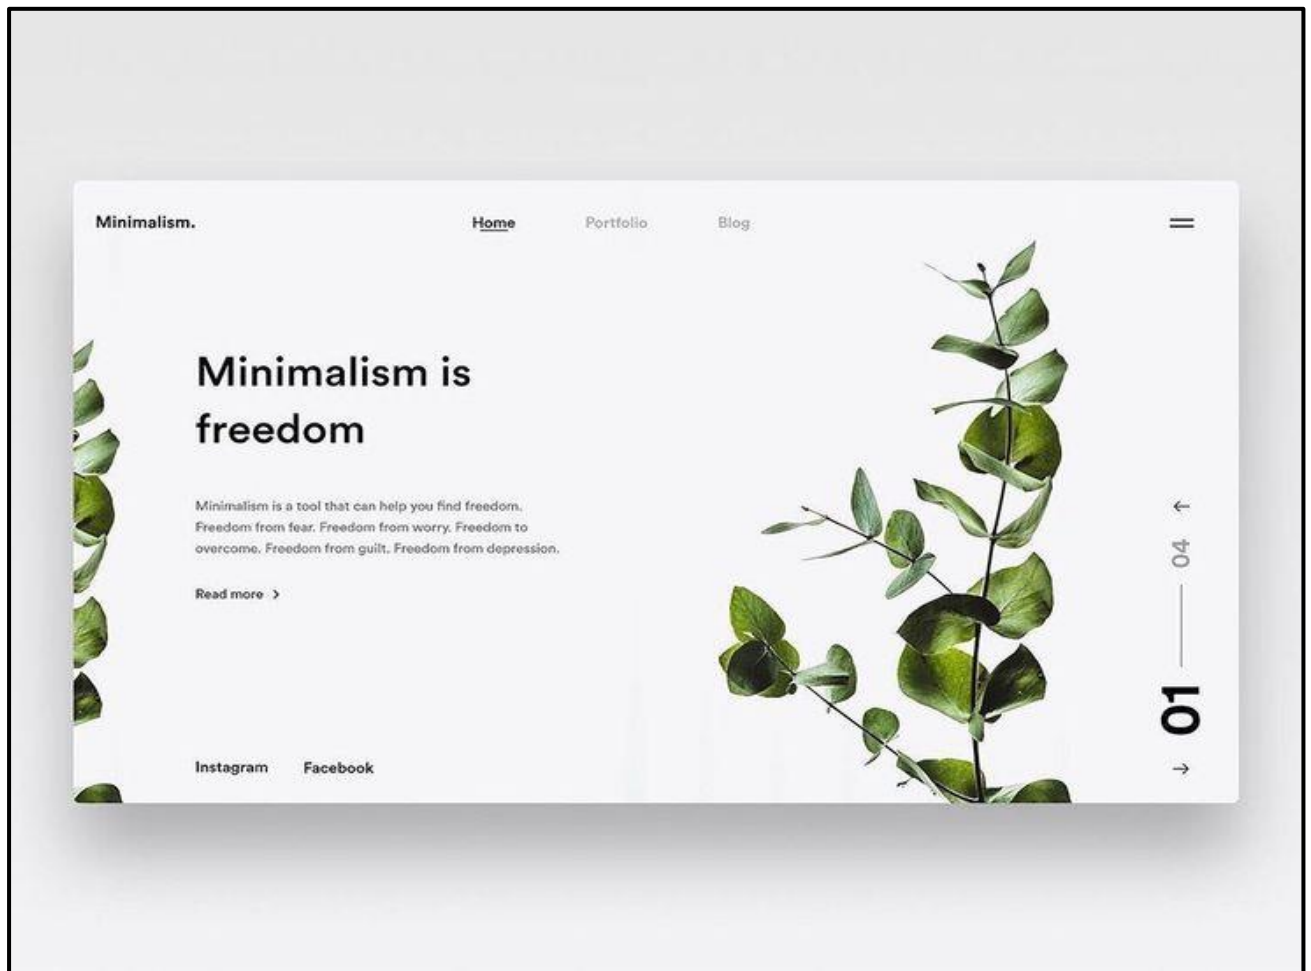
Minimalism.

Home Portfolio Blog

Minimalism is freedom

Minimalism is a tool that can help you find freedom. Freedom from fear. Freedom from worry. Freedom to overcome. Freedom from guilt. Freedom from depression.

Read more >

Instagram Facebook

←
04
01
→